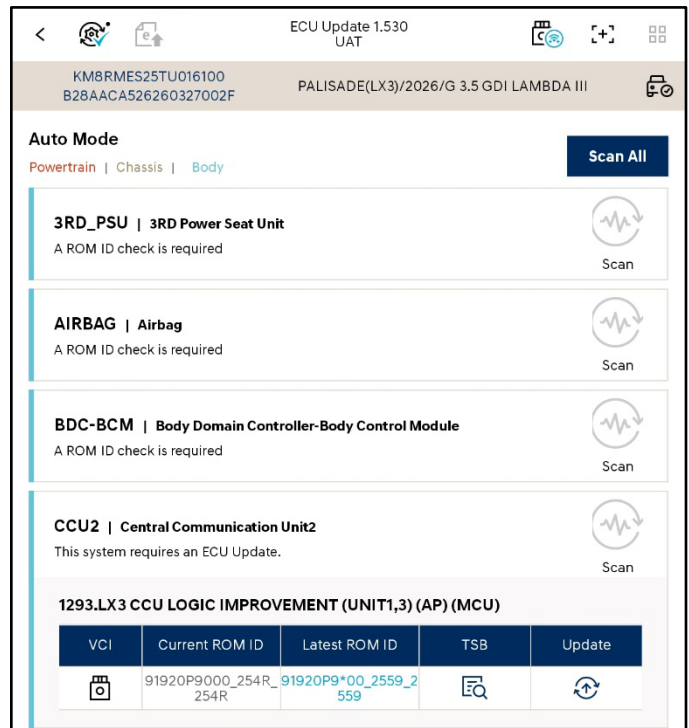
ECU Update 1.530
UAT

KM8RMES25TU016100
B28AACA526260327002F

PALISADE(LX3)/2026/G 3.5 GDI LAMBDA III

Auto Mode

Powertrain | Chassis | Body

Scan All

3RD_PSU | 3RD Power Seat Unit
A ROM ID check is required
Scan

AIRBAG | Airbag
A ROM ID check is required
Scan

BDC-BCM | Body Domain Controller-Body Control Module
A ROM ID check is required
Scan

CCU2 | Central Communication Unit2
This system requires an ECU Update.
Scan

1293.LX3 CCU LOGIC IMPROVEMENT (UNIT1,3) (AP) (MCU)

| VCI | Current ROM ID | Latest ROM ID | TSB | Update |
|---|---|---|---|---|
| | 91920P9000_254R_254R | 91920P9*00_2559_2559 | | |